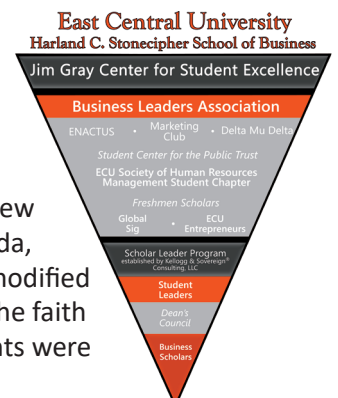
East Central University
Harland C. Stonecipher School of Business
Jim Gray Center for Student Excellence
Business Leaders Association
ENACTUS • Marketing Club • Delta Mu Delta
Student Center for the Public Trust
ECU Society of Human Resources Management Student Chapter
Freshmen Scholars
Global Sig • ECU Entrepreneurs
Scholar Leader Program
established by Kellogg & Sovereign® Consulting, LLC
Student Leaders
Dean's Council
Business Scholars

ew
da,
modified
he faith
nts were